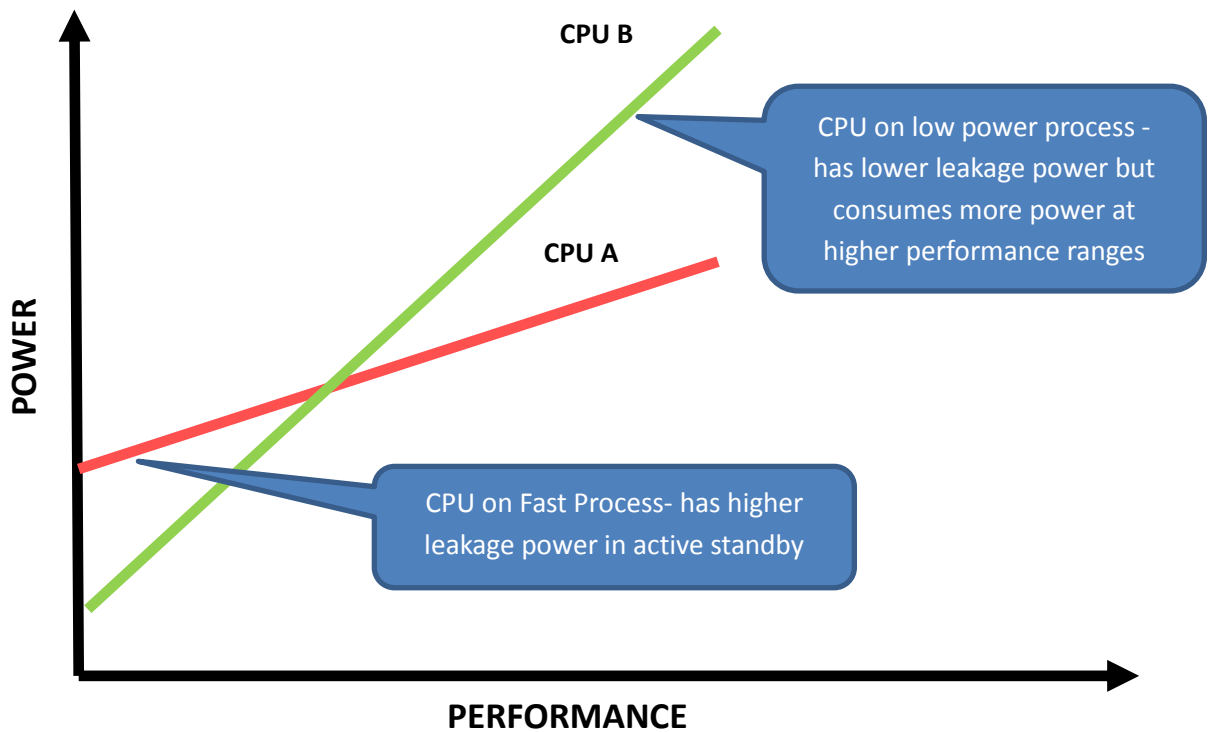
CPU B

CPU on low power process - has lower leakage power but consumes more power at higher performance ranges

CPU A

POWER

CPU on Fast Process- has higher leakage power in active standby

PERFORMANCE